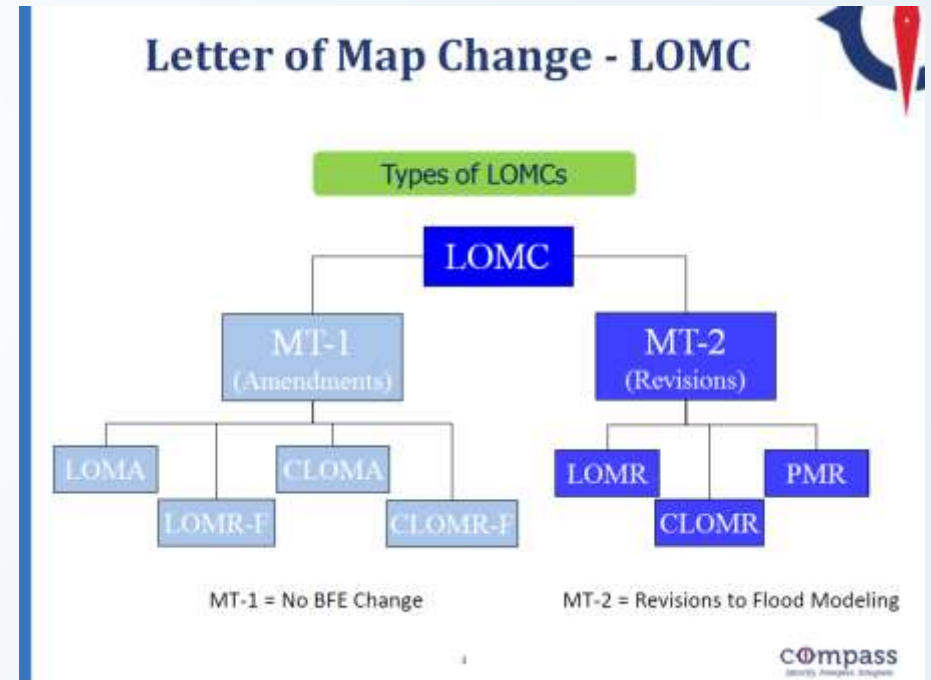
Letter of Map Change - LOMC

Types of LOMCs

LOMC

MT-1
(Amendments)

MT-2
(Revisions)

LOMA

CLOMA

LOMR-F

CLOMR-F

LOMR

PMR

CLOMR

MT-1 = No BFE Change

MT-2 = Revisions to Flood Modeling

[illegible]

cOmpass
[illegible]